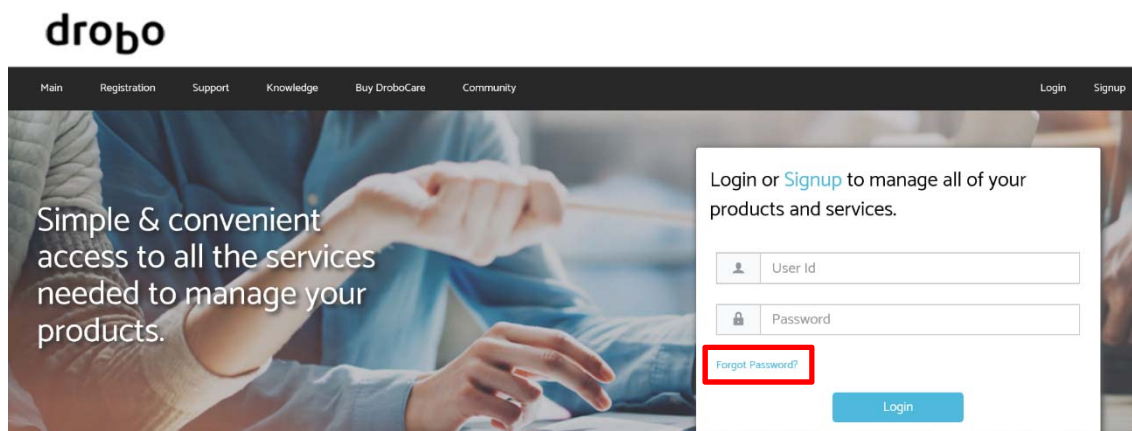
drobo

Main Registration Support Knowledge Buy DroboCare Community Login Signup

Simple & convenient access to all the services needed to manage your products.

Login or Signup to manage all of your products and services.

User Id

Password

Forgot Password?

Login